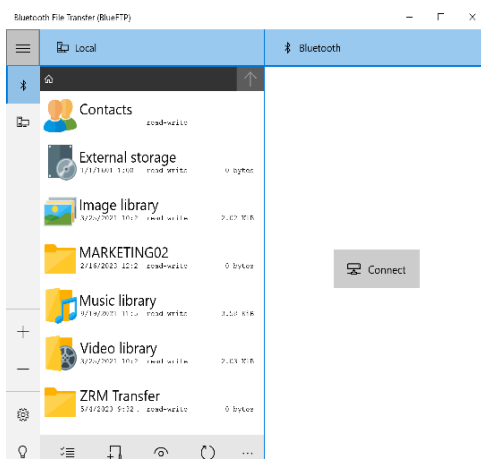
Bluetooth File Transfer (BlueFTP)

Local

Bluetooth

Contacts
read-write

External storage
1/1/1601 1:00 read-write 0 bytes

Image library
3/26/2021 10:2 read-write 2.02 MiB

MARKETING02
2/18/2023 10:2 read-write 0 bytes

Music library
3/19/2021 11:1 read-write 3.53 MiB

Video library
3/26/2021 10:2 read-write 2.03 MiB

ZRM Transfer
3/3/2020 5:32 read-write 0 bytes

Connect

+
—
...